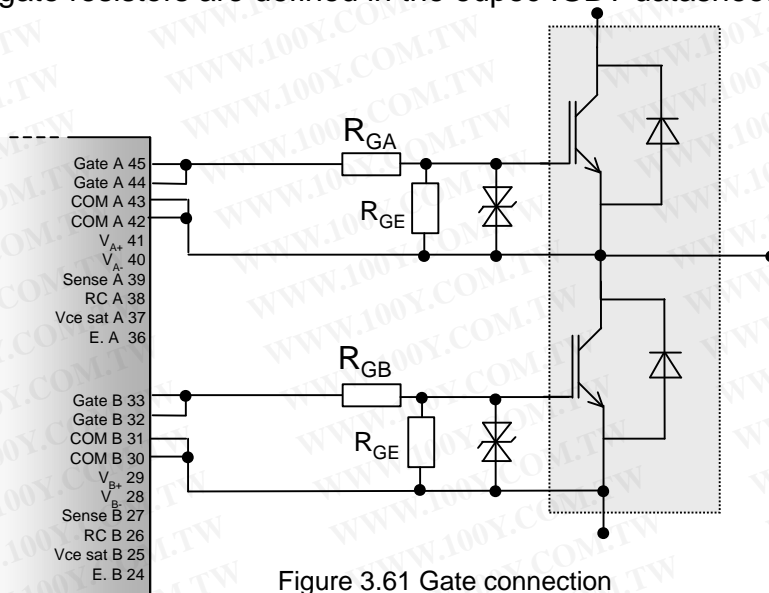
gate resistors are defined in the output IGBT datasheet

Gate A 45
Gate A 44
COM A 43
COM A 42
$V_{A+}$ 41
$V_{A-}$ 40
Sense A 39
RC A 38
Vce sat A 37
E. A 36

$R_{GA}$
$R_{GE}$

Gate B 33
Gate B 32
COM B 31
COM B 30
$V_{B+}$ 29
$V_{B-}$ 28
Sense B 27
RC B 26
Vce sat B 25
E. B 24

$R_{GB}$
$R_{GE}$

Figure 3.61 Gate connection

WWW.100Y.COM.TW